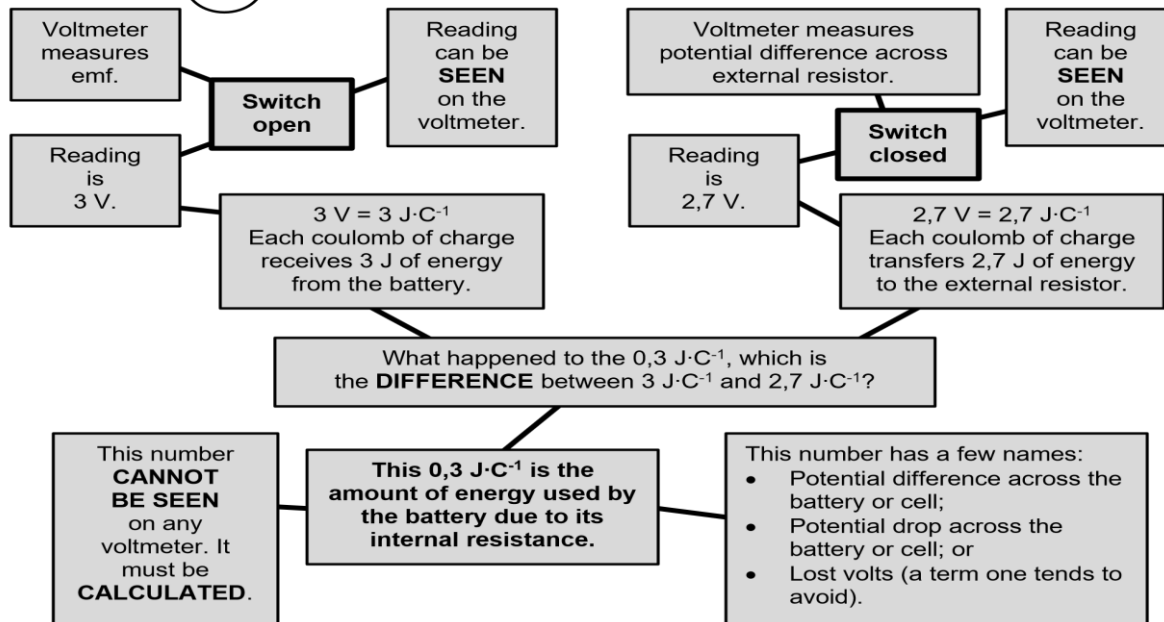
Voltmeter measures emf.

Switch open

Reading can be **SEEN** on the voltmeter.

Reading is 3 V.

3 V = 3 J·C$^{-1}$
Each coulomb of charge receives 3 J of energy from the battery.

Voltmeter measures potential difference across external resistor.

Switch closed

Reading can be **SEEN** on the voltmeter.

Reading is 2,7 V.

2,7 V = 2,7 J·C$^{-1}$
Each coulomb of charge transfers 2,7 J of energy to the external resistor.

What happened to the 0,3 J·C$^{-1}$, which is the **DIFFERENCE** between 3 J·C$^{-1}$ and 2,7 J·C$^{-1}$?

This number **CANNOT BE SEEN** on any voltmeter. It must be **CALCULATED**.

**This 0,3 J·C$^{-1}$ is the amount of energy used by the battery due to its internal resistance.**

This number has a few names:
- Potential difference across the battery or cell;
- Potential drop across the battery or cell; or
- Lost volts (a term one tends to avoid).